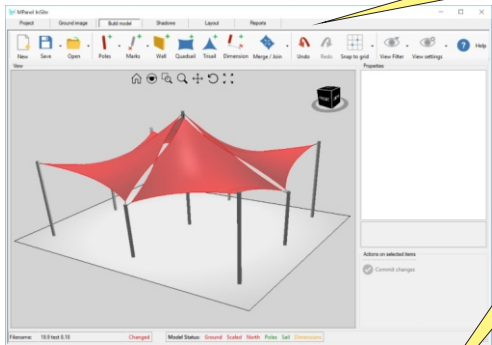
MParoll InSite

Project | Ground image | Build model | Shadows | Layout | Reports

New | Save | Open | Poles | Marks | Wall | Quadsail | Trisail | Dimension | Merge / Join | Undo | Redo | Snap to grid | View Filter | View settings | Help

View

Properties

Actions on selected items

Commit changes

Filename: 19.0 test 5.10 | Changed | Model Status: Ground Scaled North Poles Sail Dimensions